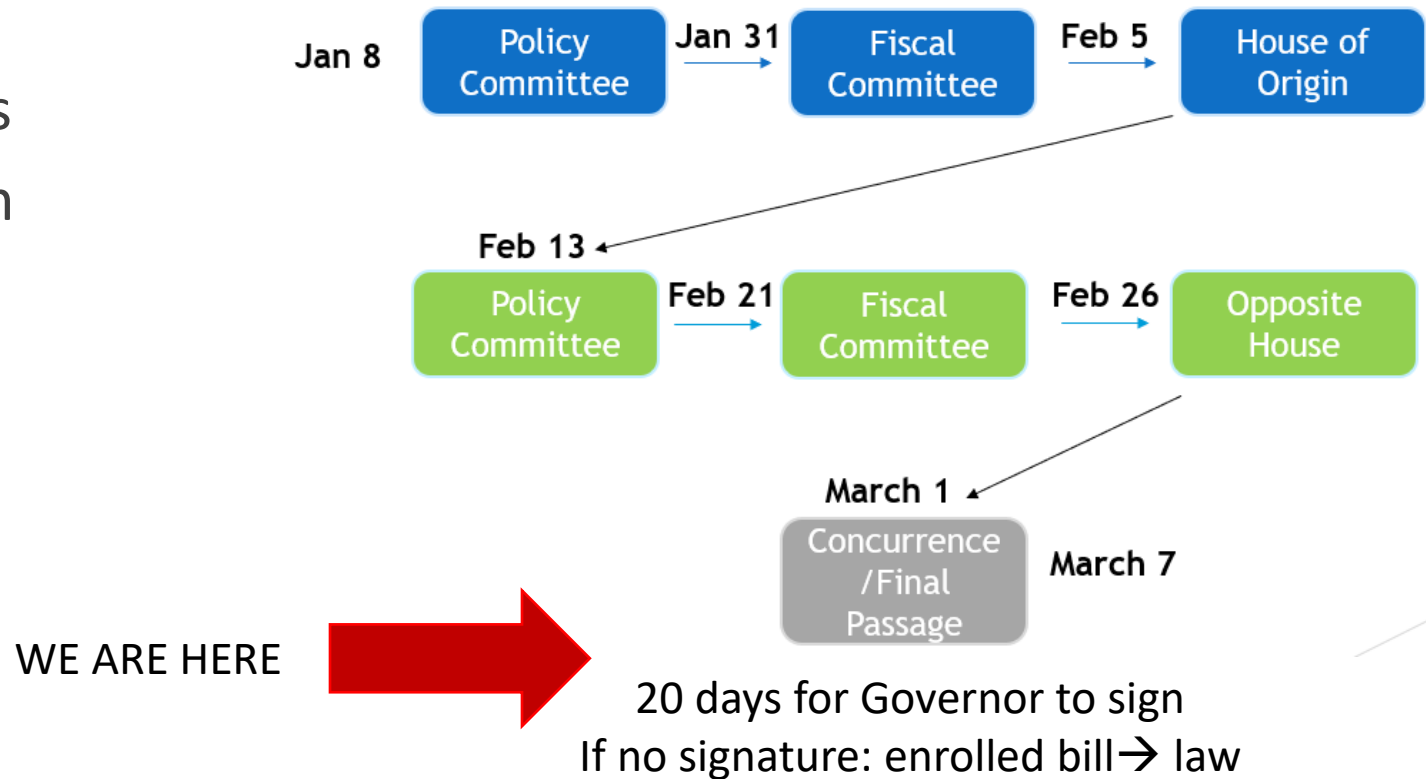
s

n

Jan 8

Policy Committee

Jan 31

Fiscal Committee

Feb 5

House of Origin

Feb 13

Policy Committee

Feb 21

Fiscal Committee

Feb 26

Opposite House

March 1

Concurrence /Final Passage

March 7

WE ARE HERE

20 days for Governor to sign
If no signature: enrolled bill$\rightarrow$ law